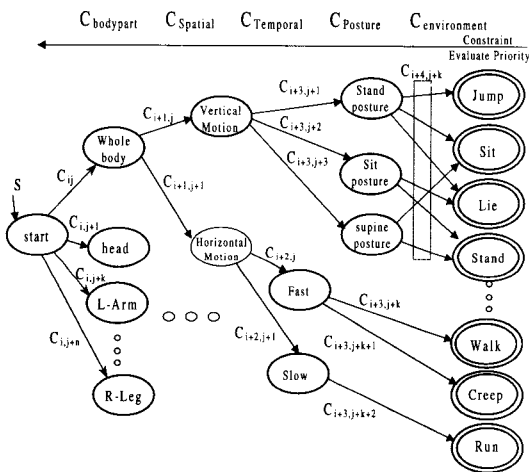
$C_{bodypart}$ $C_{Spatial}$ $C_{Temporal}$ $C_{Posture}$ $C_{environment}$

Constraint
Evaluate Priority

S

start

$C_{ij}$

Whole body

$C_{i+1,j}$

Vertical Motion

$C_{i+3,j+1}$

Stand posture

$C_{i+4,j+k}$

Jump

$C_{i+3,j+2}$

$C_{i+3,j+3}$

Sit posture

Sit

Lie

supine posture

Stand

$C_{i,j+1}$

head

$C_{i+1,j+1}$

Horizontal Motion

$C_{i+2,j}$

Fast

$C_{i,j+k}$

L-Arm

$C_{i+3,j+k}$

Walk

$C_{i,j+n}$

$C_{i+2,j+1}$

$C_{i+3,j+k+1}$

Creep

R-Leg

Slow

$C_{i+3,j+k+2}$

Run